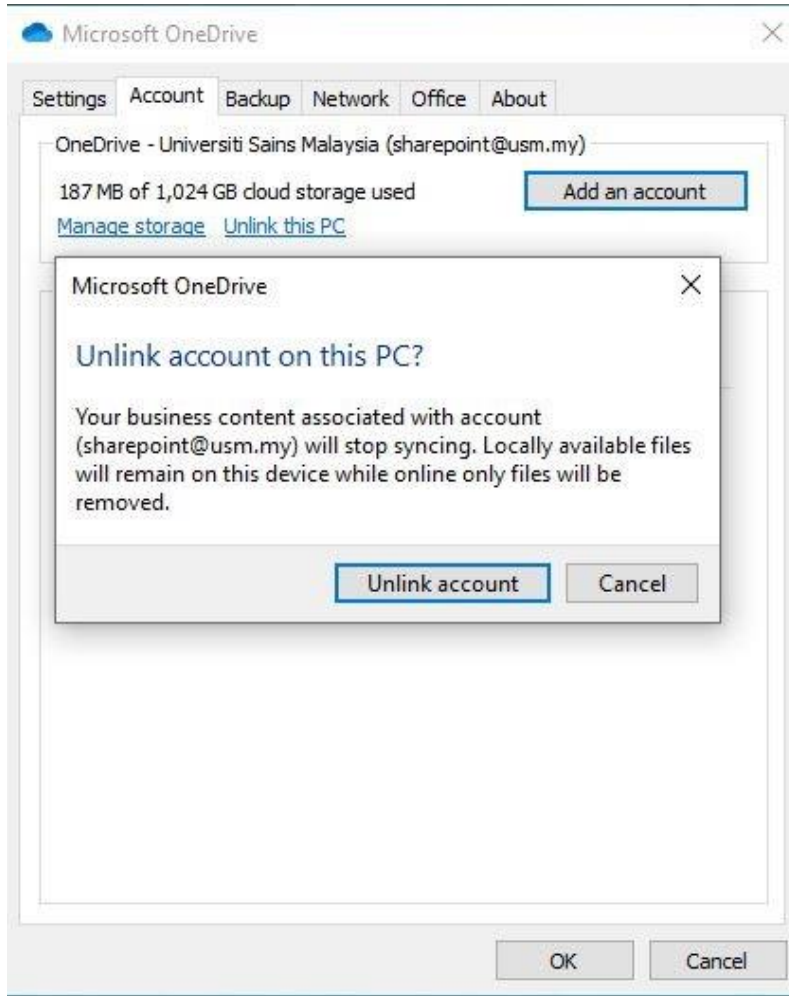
Microsoft OneDrive

Settings Account Backup Network Office About

OneDrive - Universiti Sains Malaysia (sharepoint@usm.my)

187 MB of 1,024 GB cloud storage used

Add an account

Manage storage Unlink this PC

Microsoft OneDrive

Unlink account on this PC?

Your business content associated with account (sharepoint@usm.my) will stop syncing. Locally available files will remain on this device while online only files will be removed.

Unlink account

Cancel

OK

Cancel